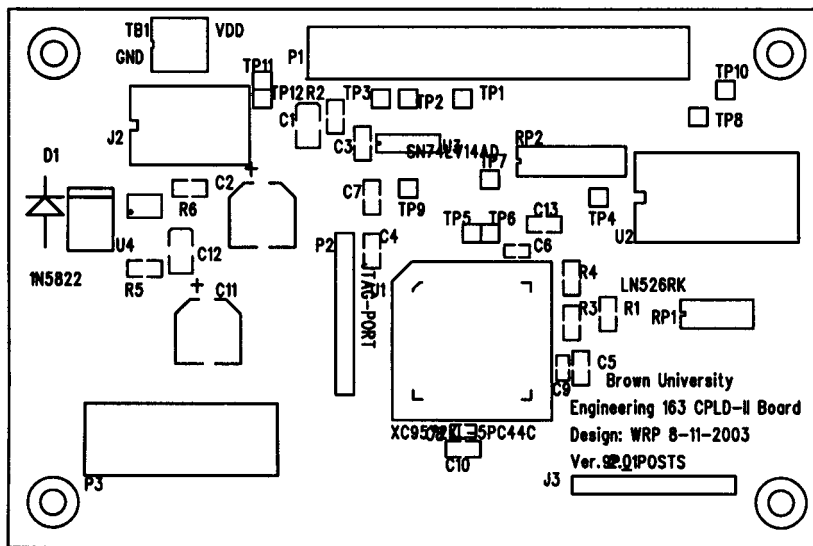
TB1 VDD
GND
P1
TP11
TP12 R2
TP3
TP2
TP1
TP10
TP8
J2
C1
C3
SN74LV14AD U3
RP2
TP7
D1
C2
C7
TP9
R6
TP4
U2
TP5
TP6
C13
U4
C12
P2
C4
C6
1N5822
R5
R4
JTAG-PORT
C11
LN526RK
R3
R1
RP1
C5
C9
Brown University
Engineering 163 CPLD-II Board
XC9572XL-5PC44C
Design: WRP 8-11-2003
C10
Ver. 2.01
POSTS
P3
J3